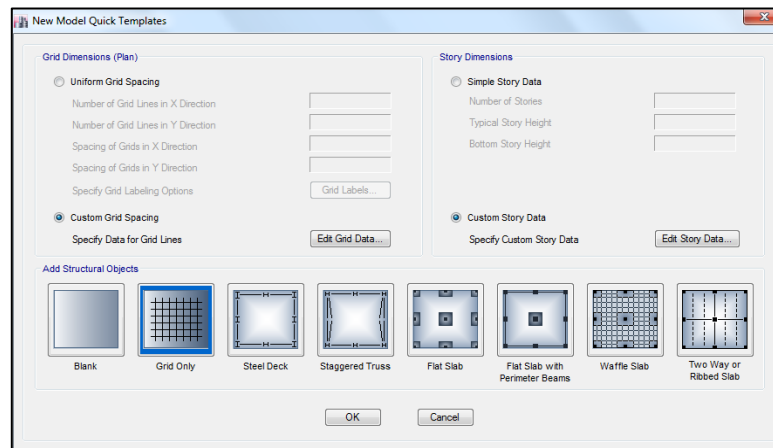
New Model Quick Templates

Grid Dimensions (Plan)

Uniform Grid Spacing

Number of Grid Lines in X Direction

Number of Grid Lines in Y Direction

Spacing of Grids in X Direction

Spacing of Grids in Y Direction

Specify Grid Labeling Options

Grid Labels...

Custom Grid Spacing

Specify Data for Grid Lines

Edit Grid Data...

Story Dimensions

Simple Story Data

Number of Stories

Typical Story Height

Bottom Story Height

Custom Story Data

Specify Custom Story Data

Edit Story Data...

Add Structural Objects

Blank

Grid Only

Steel Deck

Staggered Truss

Flat Slab

Flat Slab with Perimeter Beams

Waffle Slab

Two Way or Ribbed Slab

OK

Cancel